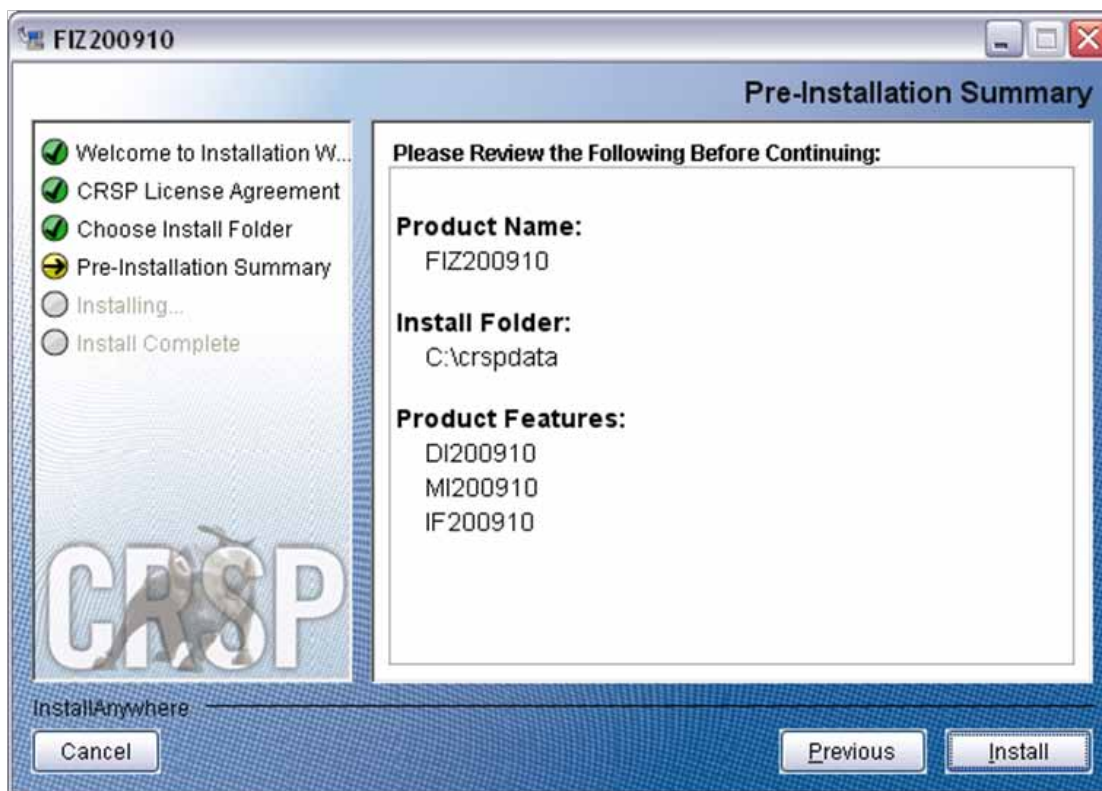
FIZ200910

Pre-Installation Summary

Welcome to Installation W...
CRSP License Agreement
Choose Install Folder
Pre-Installation Summary
Installing...
Install Complete

CRSP

Please Review the Following Before Continuing:

Product Name:
FIZ200910

Install Folder:
C:\crspdata

Product Features:
DI200910
MI200910
IF200910

InstallAnywhere

Cancel

Previous

Install